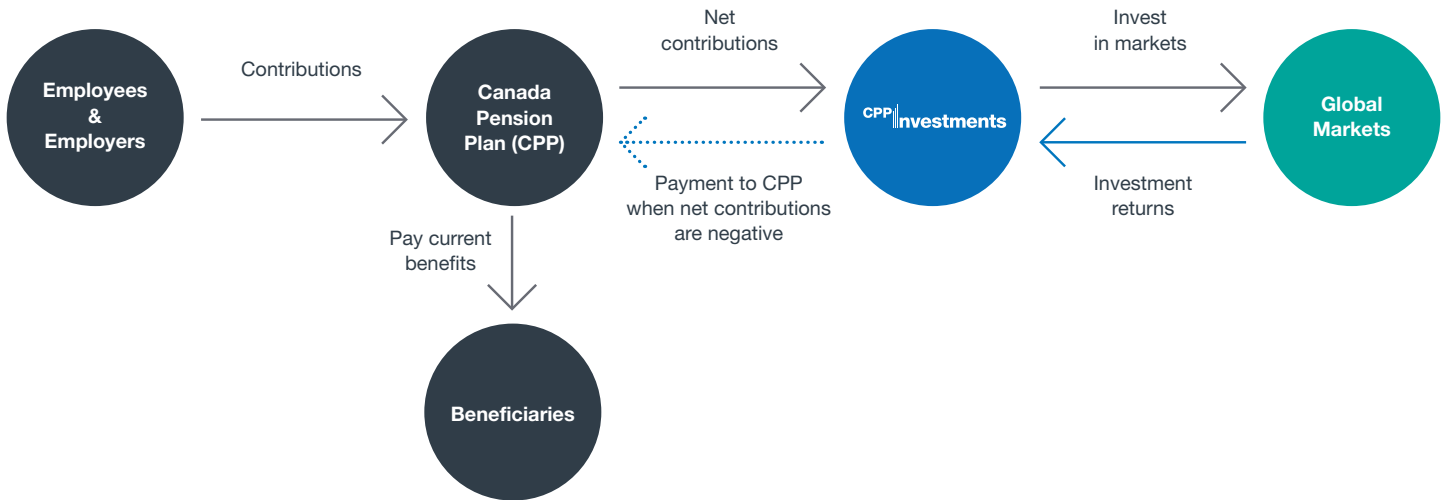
Employees & Employers

Contributions

Canada Pension Plan (CPP)

Net contributions

Payment to CPP when net contributions are negative

CPP Investments

Invest in markets

Investment returns

Global Markets

Pay current benefits

Beneficiaries